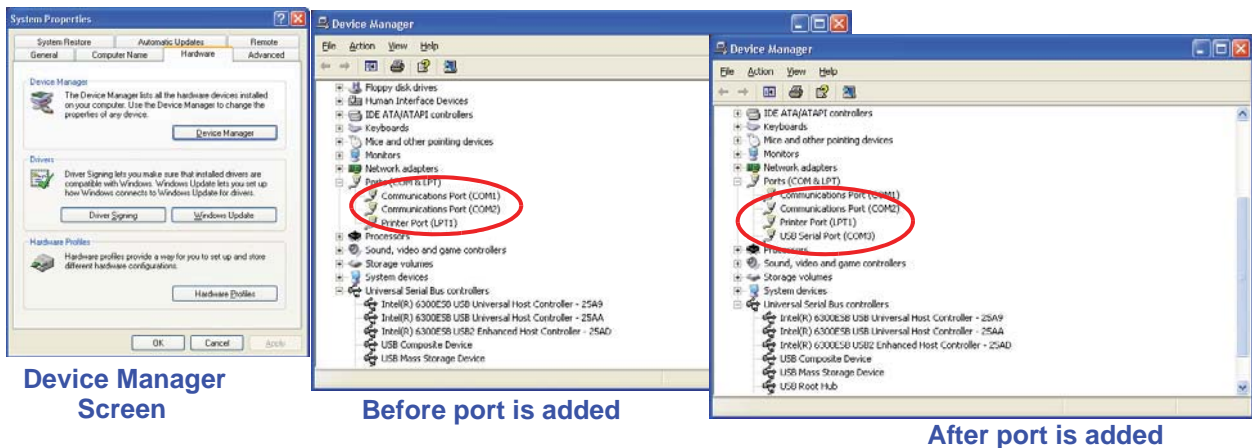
System Properties

System Restore | Automatic Updates | Remote
General | Computer Name | Hardware | Advanced

Device Manager

The Device Manager lists all the hardware devices installed on your computer. Use the Device Manager to change the properties of any device.

Device Manager

Drivers

Driver Signing lets you make sure that installed drivers are compatible with Windows. Windows Update lets you set up how Windows connects to Windows Update for drivers.

Driver Signing | Windows Update

Hardware Profiles

Hardware profiles provide a way for you to set up and store different hardware configurations.

Hardware Profiles

OK | Cancel | Apply

Device Manager Screen

Device Manager

File Action View Help

Floppy disk drives
Human Interface Devices
IDE ATA/ATAPI controllers
Keyboards
Mice and other pointing devices
Monitors
Network adapters
Ports (COM & LPT)
Communications Port (COM1)
Communications Port (COM2)
Printer Port (LPT1)
Processors
Sound, video and game controllers
Storage volumes
System devices
Universal Serial Bus controllers
Intel(R) 6300ESB USB Universal Host Controller - 25A9
Intel(R) 6300ESB USB Universal Host Controller - 25AA
Intel(R) 6300ESB USB2 Enhanced Host Controller - 25AD
USB Composite Device
USB Mass Storage Device

Before port is added

Device Manager

File Action View Help

IDE ATA/ATAPI controllers
Keyboards
Mice and other pointing devices
Monitors
Network adapters
Ports (COM & LPT)
Communications Port (COM1)
Communications Port (COM2)
Printer Port (LPT1)
USB Serial Port (COM3)
Processors
Sound, video and game controllers
Storage volumes
System devices
Universal Serial Bus controllers
Intel(R) 6300ESB USB Universal Host Controller - 25A9
Intel(R) 6300ESB USB Universal Host Controller - 25AA
Intel(R) 6300ESB USB2 Enhanced Host Controller - 25AD
USB Composite Device
USB Mass Storage Device
USB Root Hub

After port is added